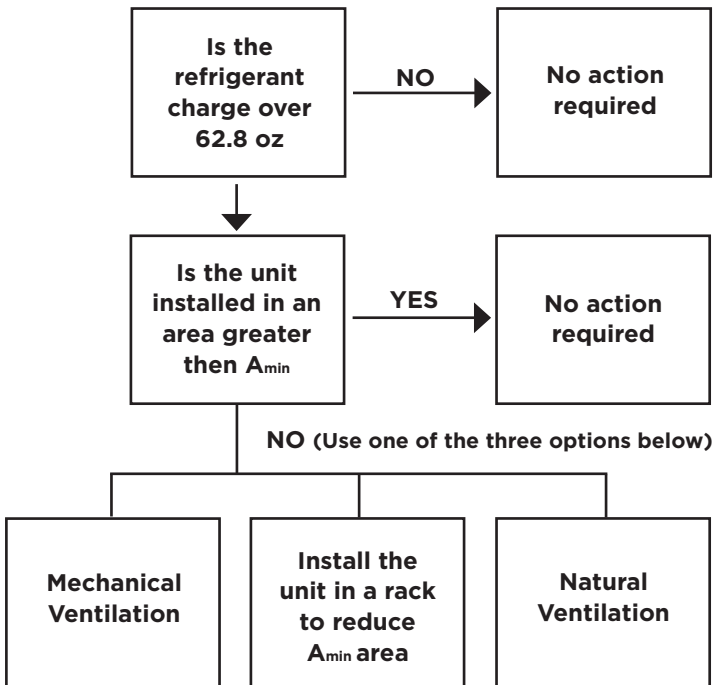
Is the refrigerant charge over 62.8 oz

NO

No action required

Is the unit installed in an area greater then $A_{min}$

YES

No action required

NO (Use one of the three options below)

Mechanical Ventilation

Install the unit in a rack to reduce $A_{min}$ area

Natural Ventilation